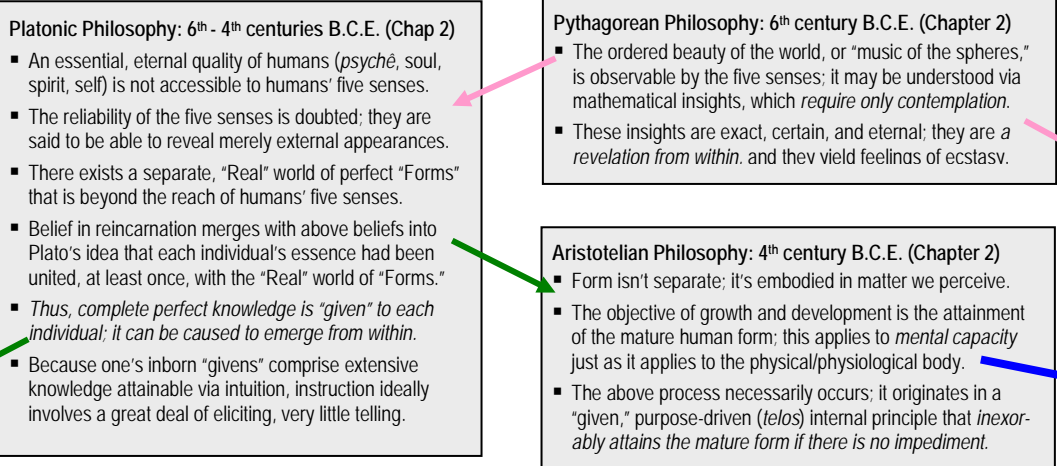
Platonic Philosophy: $6^{th}$ - $4^{th}$ centuries B.C.E. (Chap 2)

An essential, eternal quality of humans (*psychê*, soul, spirit, self) is not accessible to humans' five senses.

The reliability of the five senses is doubted; they are said to be able to reveal merely external appearances.

There exists a separate, "Real" world of perfect "Forms" that is beyond the reach of humans' five senses.

Belief in reincarnation merges with above beliefs into Plato's idea that each individual's essence had been united, at least once, with the "Real" world of "Forms."

*Thus, complete perfect knowledge is "given" to each individual; it can be caused to emerge from within.*

Because one's inborn "givens" comprise extensive knowledge attainable via intuition, instruction ideally involves a great deal of eliciting, very little telling.

Pythagorean Philosophy: $6^{th}$ century B.C.E. (Chapter 2)

The ordered beauty of the world, or "music of the spheres," is observable by the five senses; it may be understood via mathematical insights, which *require only contemplation.*

These insights are exact, certain, and eternal; they are *a revelation from within*, and they yield feelings of ecstasy.

Aristotelian Philosophy: $4^{th}$ century B.C.E. (Chapter 2)

Form isn't separate; it's embodied in matter we perceive.

The objective of growth and development is the attainment of the mature human form; this applies to *mental capacity* just as it applies to the physical/physiological body.

The above process necessarily occurs; it originates in a "given," purpose-driven (*telos*) internal principle that *inexorably attains the mature form if there is no impediment.*